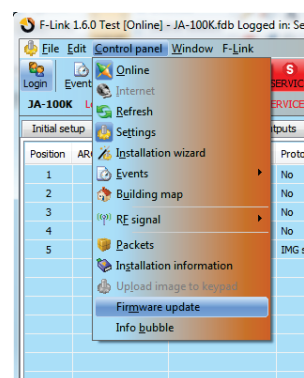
F-Link 1.6.0 Test [Online] - JA-100K.fdb Logged in: Se

File Edit Control panel Window F-Link

Login Event

JA-100K

SERVIC

SERVICE

Initial setup

tputs

Position AR

Proto

1

No

2

No

3

No

4

No

5

IMG s

Online

Internet

Refresh

Settings

Installation wizard

Events

Building map

RF signal

Packets

Installation information

Upload image to keypad

Firmware update

Info bubble